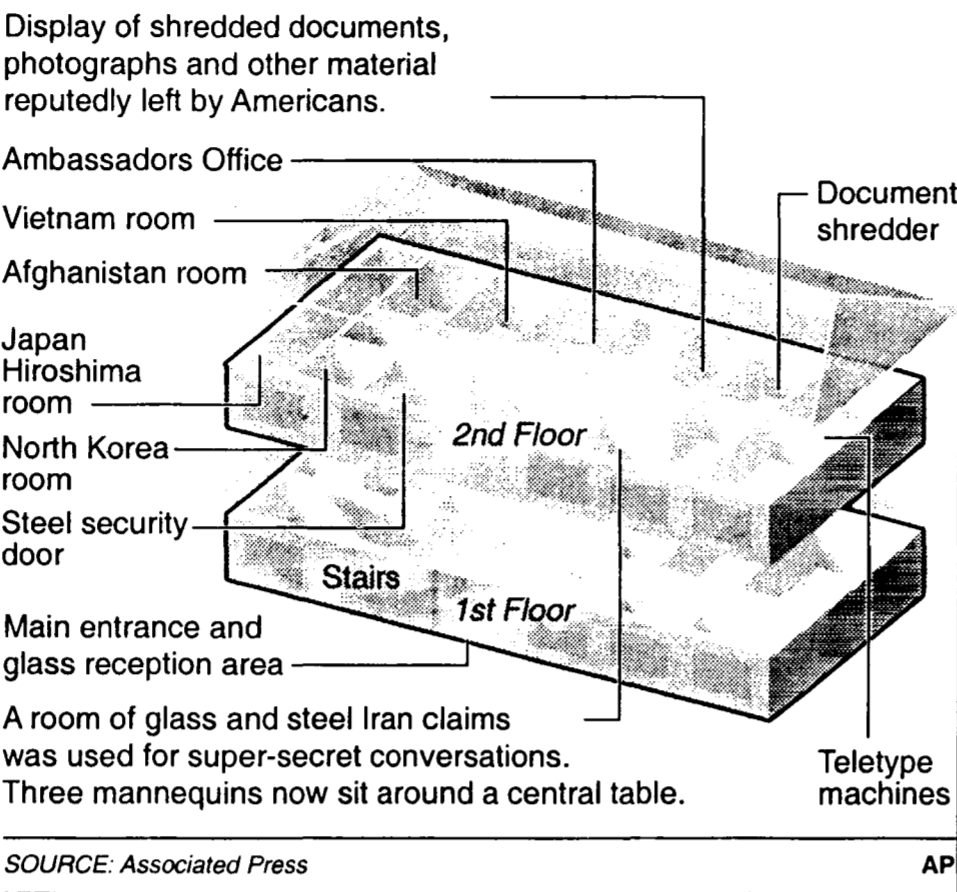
Display of shredded documents, photographs and other material reputedly left by Americans.

Ambassadors Office

Vietnam room

Afghanistan room

Japan Hiroshima room

North Korea room

Steel security door

Document shredder

2nd Floor

Stairs

1st Floor

Main entrance and glass reception area

A room of glass and steel Iran claims was used for super-secret conversations. Three mannequins now sit around a central table.

Teletype machines

SOURCE: Associated Press

AP